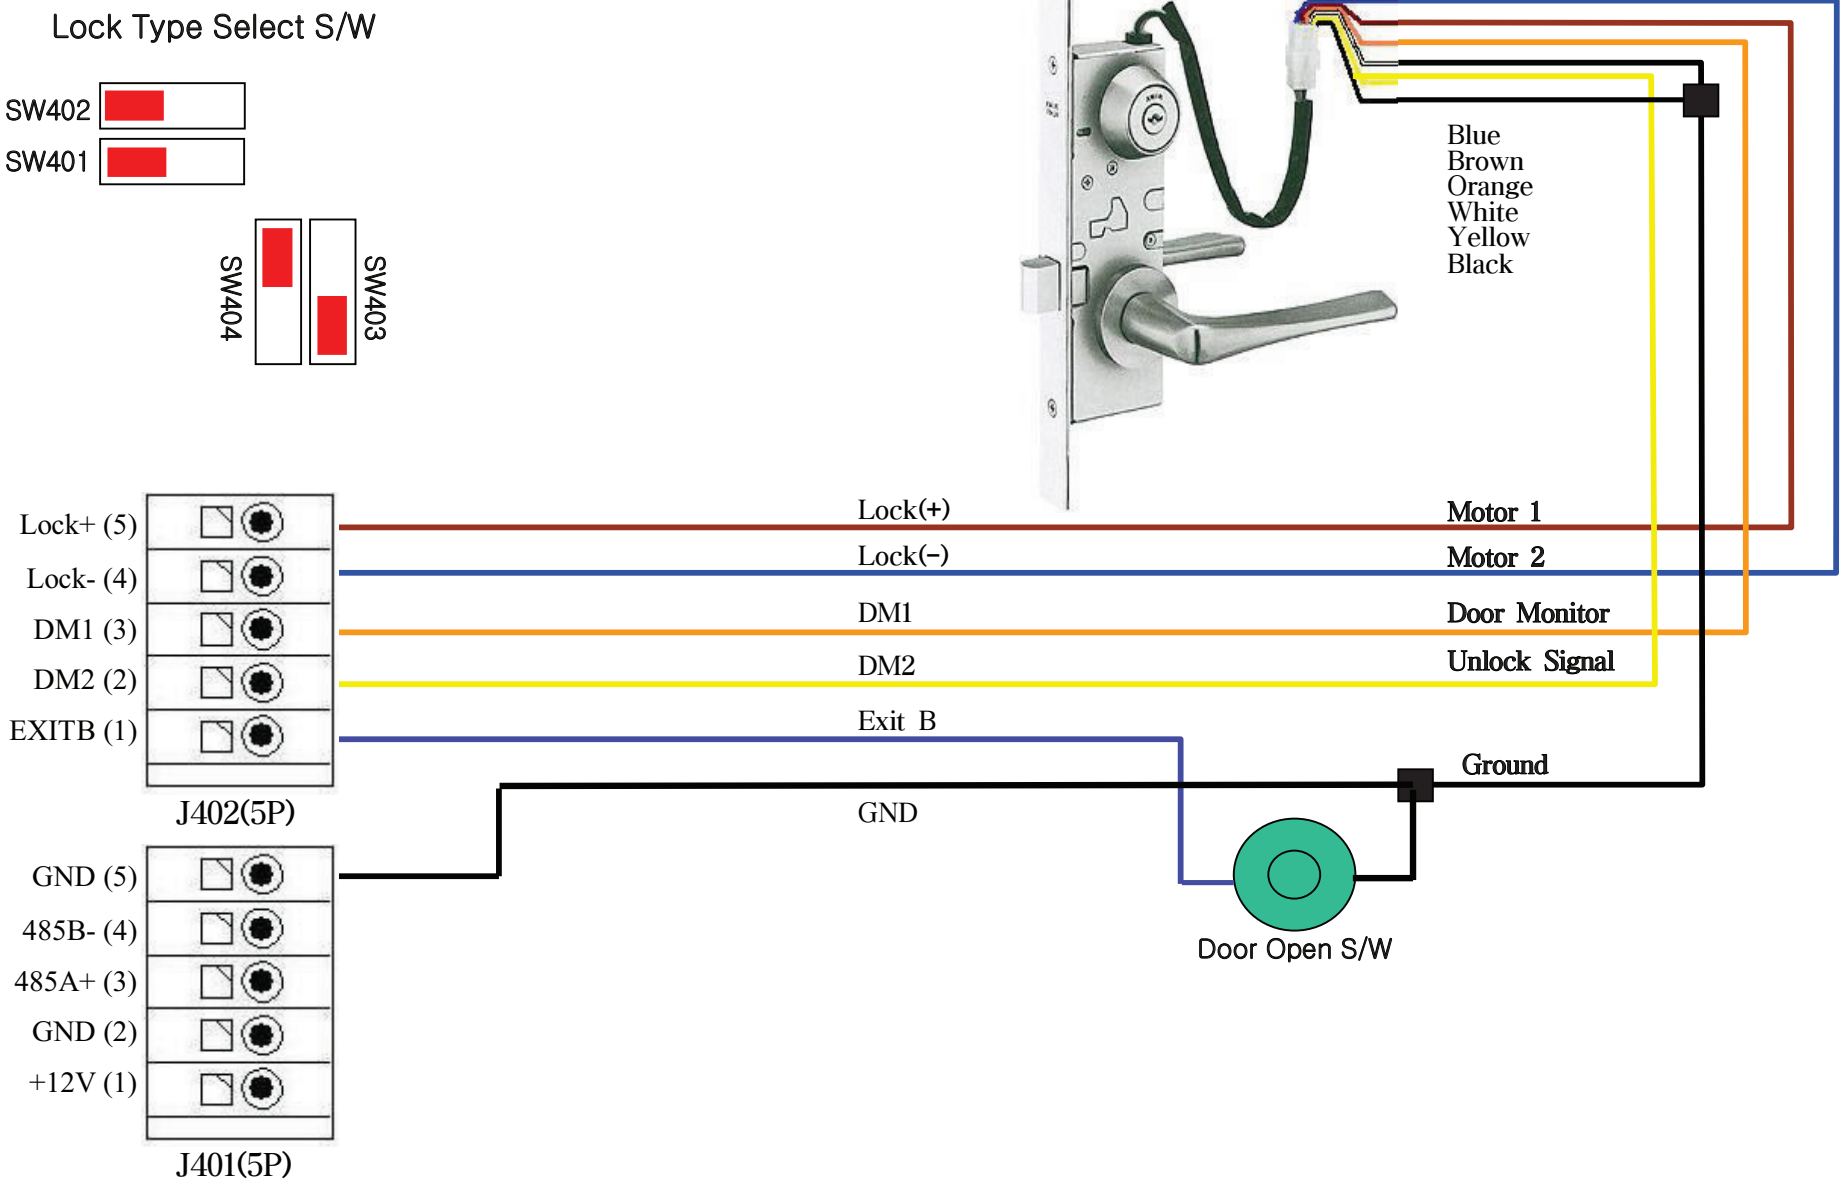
Lock Type Select S/W

SW402
SW401

SW404
SW403

Blue
Brown
Orange
White
Yellow
Black

Lock+ (5)
Lock- (4)
DM1 (3)
DM2 (2)
EXITB (1)

J402(5P)

Lock(+)
Lock(-)
DM1
DM2
Exit B
GND

Motor 1
Motor 2
Door Monitor
Unlock Signal
Ground

GND (5)
485B- (4)
485A+ (3)
GND (2)
+12V (1)

J401(5P)

Door Open S/W